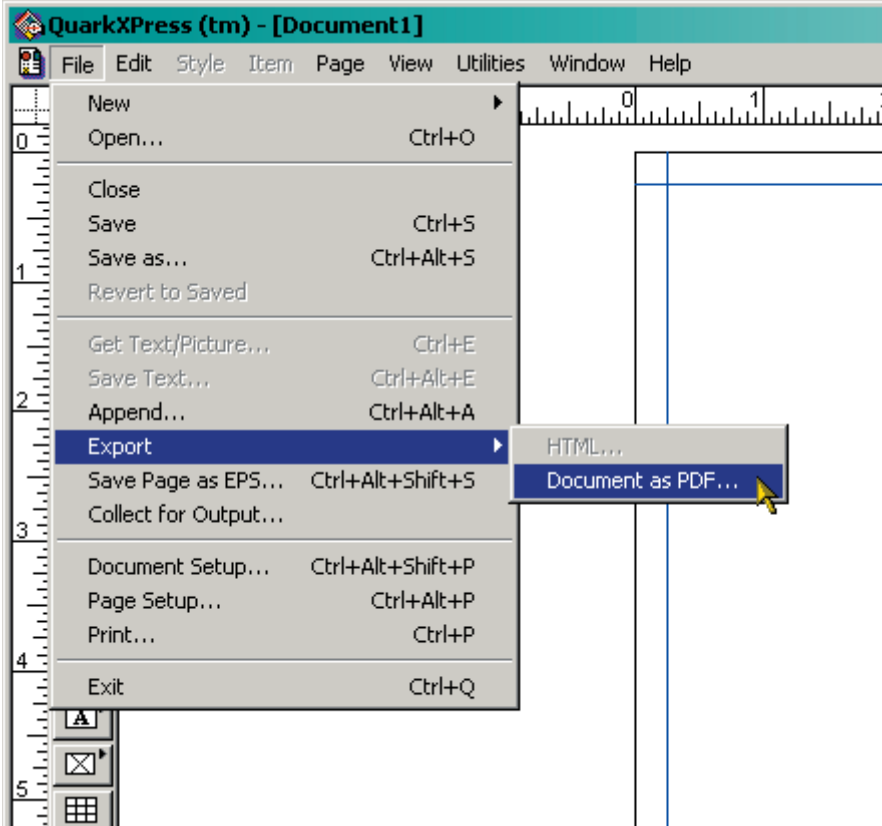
QuarkXPress (tm) - [Document1]

File Edit Style Item Page View Utilities Window Help

0 1

0
1
2
3
4
5

New
Open... Ctrl+O

Close
Save Ctrl+S
Save as... Ctrl+Alt+S
Revert to Saved

Get Text/Picture... Ctrl+E
Save Text... Ctrl+Alt+E
Append... Ctrl+Alt+A
Export
Save Page as EPS... Ctrl+Alt+Shift+S
Collect for Output...

Document Setup... Ctrl+Alt+Shift+P
Page Setup... Ctrl+Alt+P
Print... Ctrl+P

Exit Ctrl+Q

HTML...
Document as PDF...

A